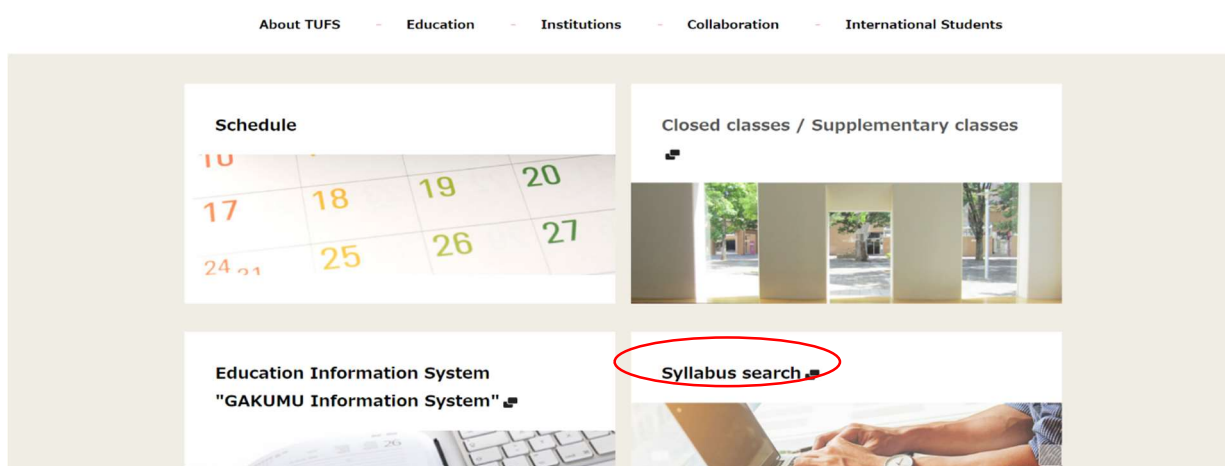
About TUFS - Education - Institutions - Collaboration - International Students

Schedule

10 17 18 19 20 24 21 25 26 27

Closed classes / Supplementary classes

Education Information System "GAKUMU Information System"

Syllabus search

26